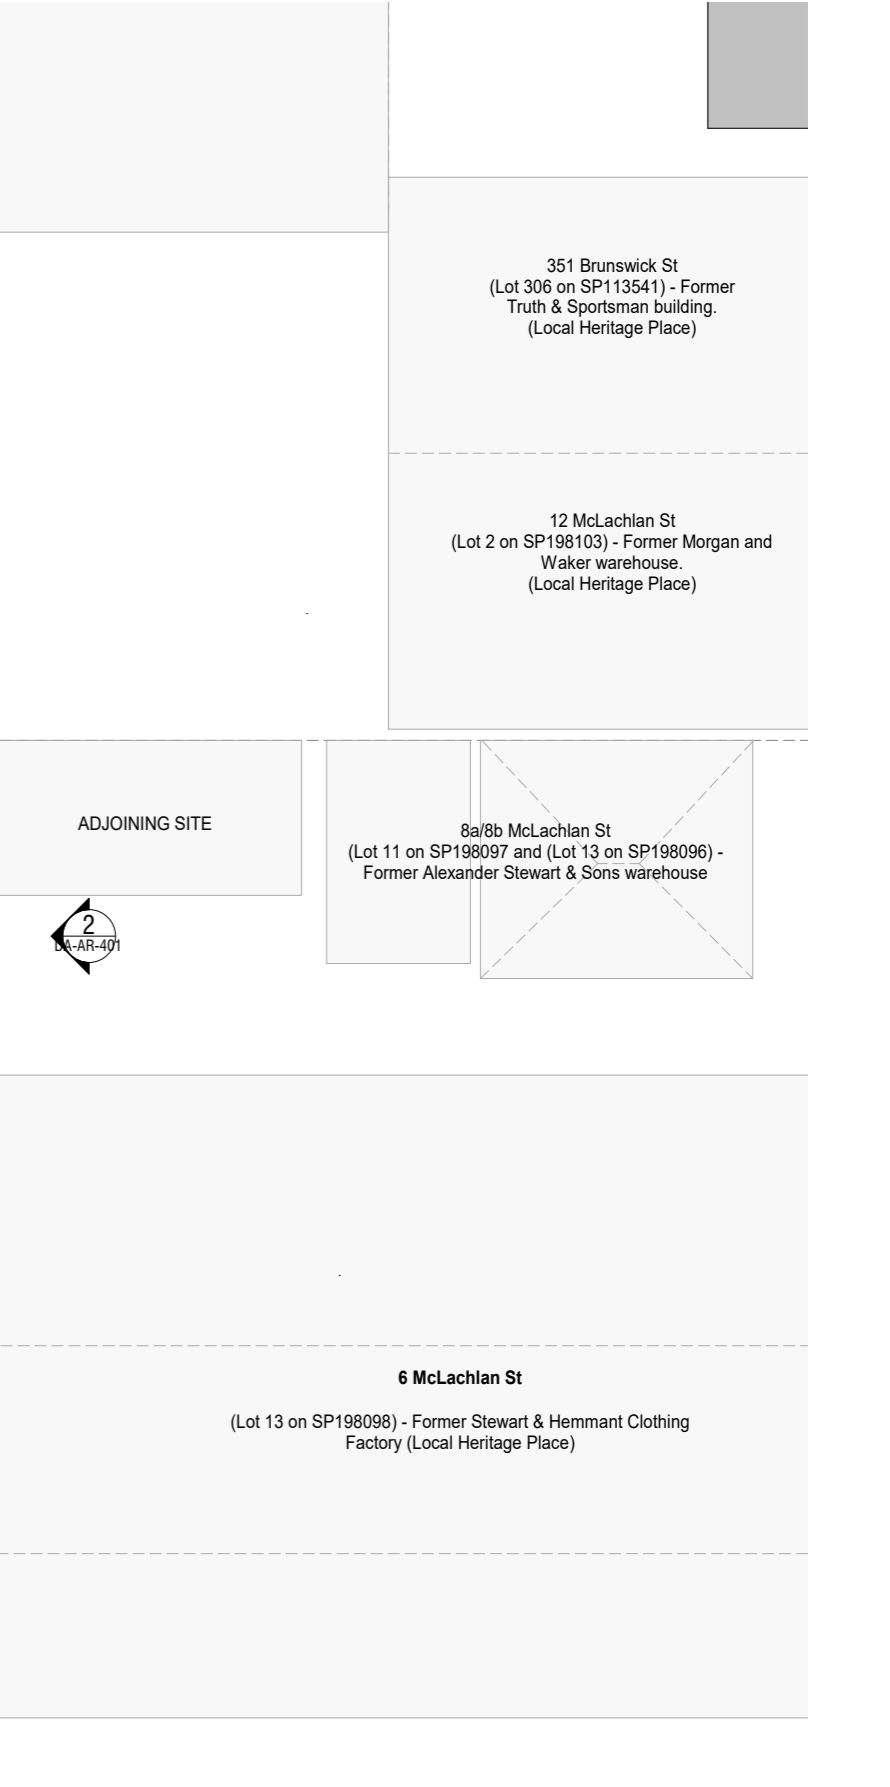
351 Brunswick St
(Lot 306 on SP113541) - Former Truth & Sportsman building.
(Local Heritage Place)

12 McLachlan St
(Lot 2 on SP198103) - Former Morgan and Waker warehouse.
(Local Heritage Place)

ADJOINING SITE

8a/8b McLachlan St
(Lot 11 on SP198097 and (Lot 13 on SP198096) - Former Alexander Stewart & Sons warehouse

2
DA-AR-401

**6 McLachlan St**

(Lot 13 on SP198098) - Former Stewart & Hemmant Clothing Factory (Local Heritage Place)